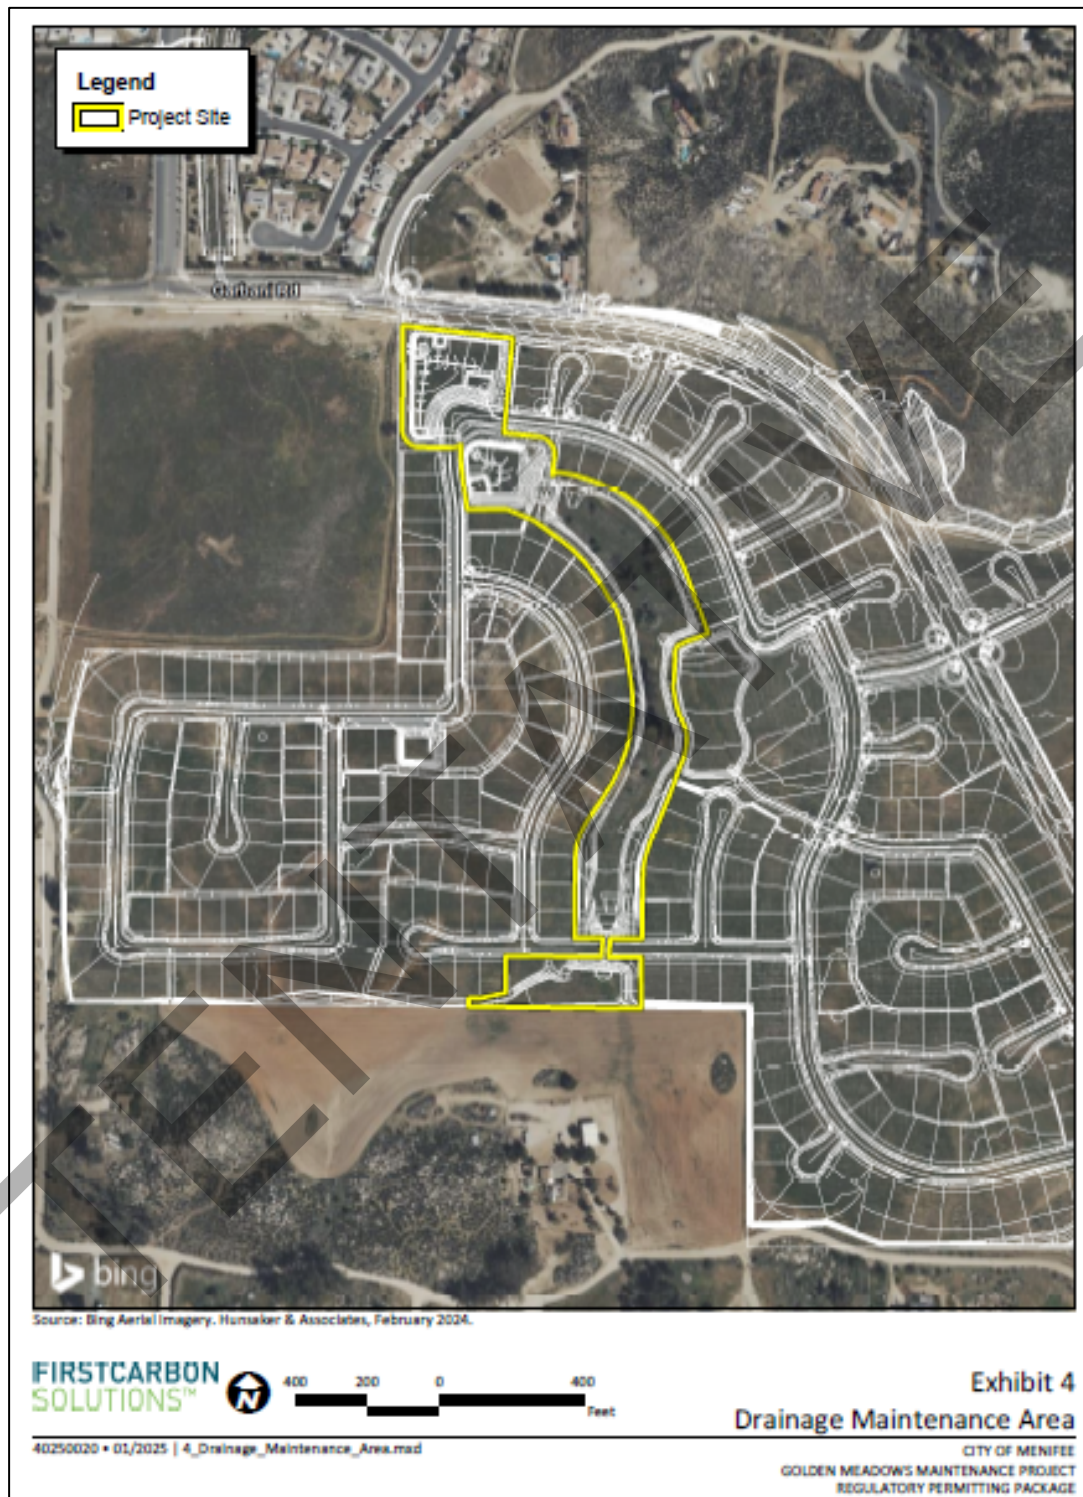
Legend

Project Site

Garbani Rd

bing

Source: Bing Aerial Imagery. Hunsaker & Associates, February 2024.

FIRSTCARBON SOLUTIONS™

N

400 200 0 400

Feet

Exhibit 4

Drainage Maintenance Area

40250020 • 01/2025 | 4_Drainage_Maintenance_Area.mxd

CITY OF MENIFEE
GOLDEN MEADOWS MAINTENANCE PROJECT
REGULATORY PERMITTING PACKAGE

TENTATIVE